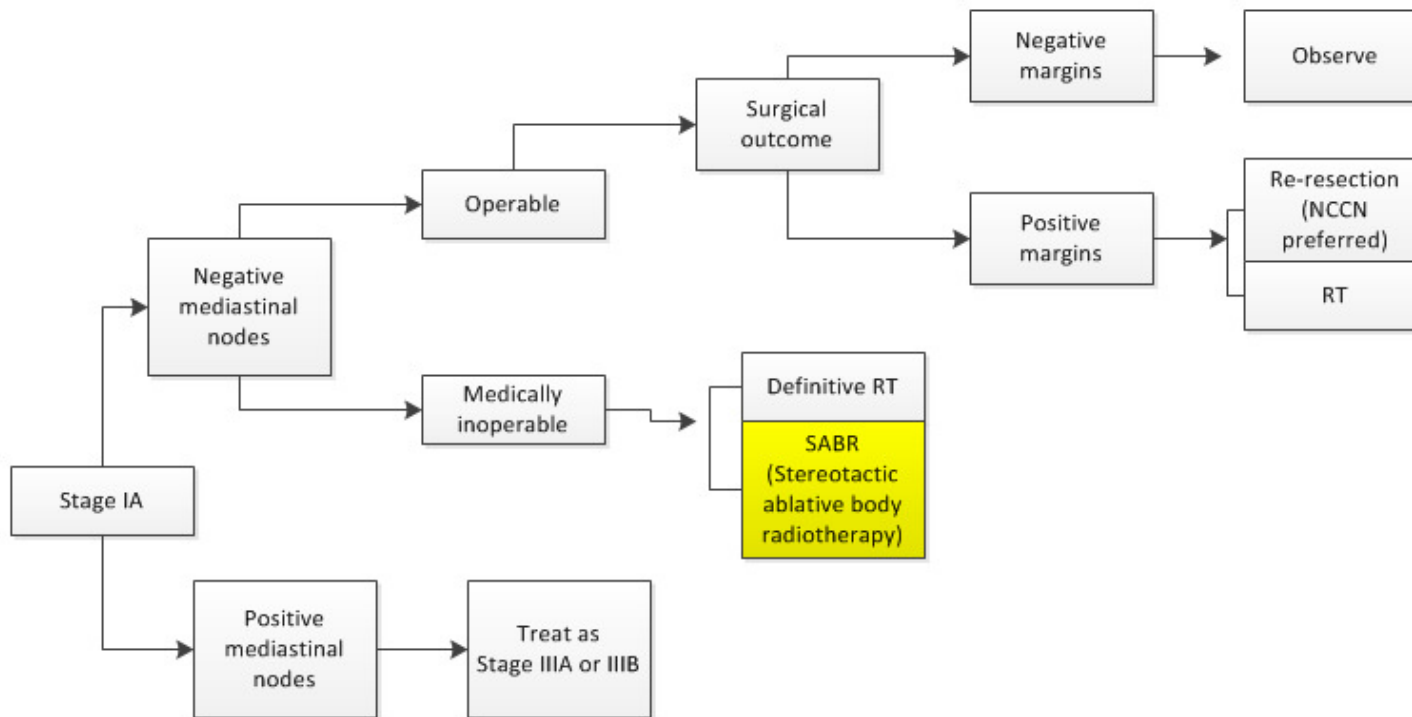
Stage IA

Negative mediastinal nodes

Operable

Surgical outcome

Negative margins

Observe

Positive margins

Re-resection (NCCN preferred)

RT

Medically inoperable

Definitive RT

SABR (Stereotactic ablative body radiotherapy)

Positive mediastinal nodes

Treat as Stage IIIA or IIIB